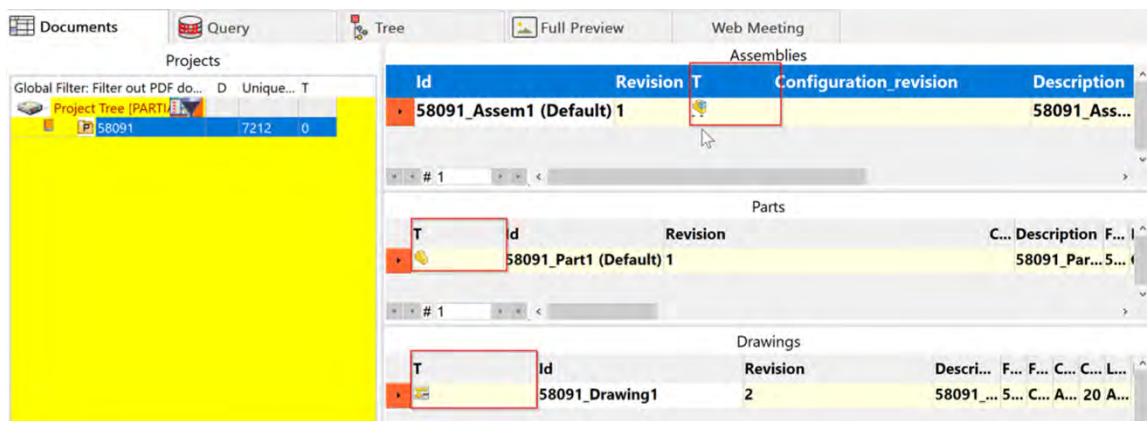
Documents | Query | Tree | Full Preview | Web Meeting

Projects

Global Filter: Filter out PDF do... D Unique... T
Project Tree [PARTI/
P 58091 7212 0

Assemblies

| Id | Revision | T | Configuration_revision | Description |
|---|---|---|---|---|
| 58091_Assem1 (Default) | 1 | | | 58091_Ass... |

# 1

Parts

| T | Id | Revision | C... | Description | F... |
|---|---|---|---|---|---|
| | 58091_Part1 (Default) | 1 | | 58091_Par... | 5... |

# 1

Drawings

| T | Id | Revision | Descri... | F... | F... | C... | C... | L... |
|---|---|---|---|---|---|---|---|---|
| | 58091_Drawing1 | 2 | 58091_... | 5... | C... | A... | 20 | A... |